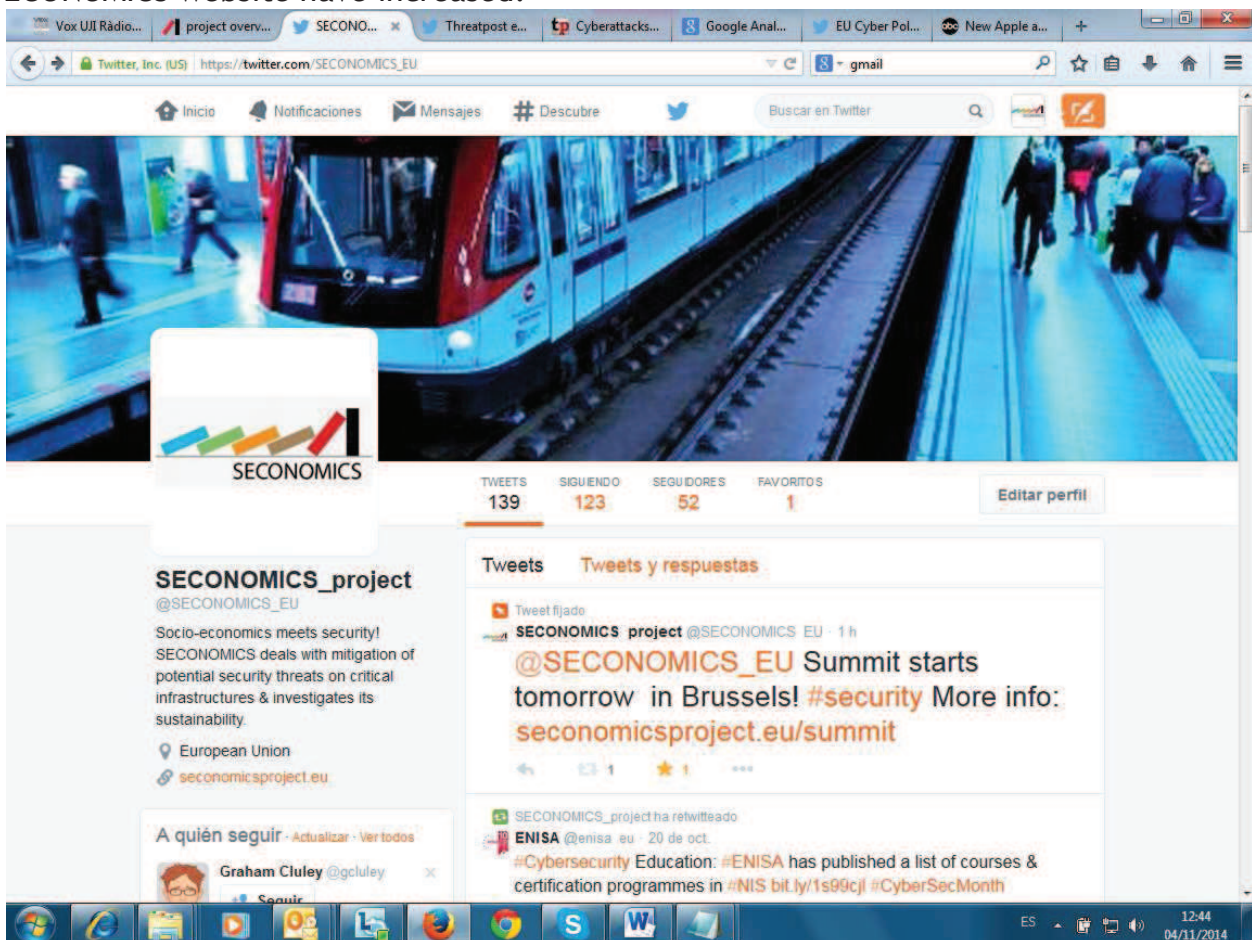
Vox UJI Ràdio... project overv... SECONO... Threatpost e... Cyberattacks... Google Anal... EU Cyber Pol... New Apple a...

Twitter, Inc. (US) https://twitter.com/SECONOMICS_EU

gmail

Inicio Notificaciones Mensajes Descubre Buscar en Twitter

SECONOMICS

| TWEETS | SIGUIENDO | SEGUIDORES | FAVORITOS |
|---|---|---|---|
| 139 | 123 | 52 | 1 |

Editar perfil

SECONOMICS_project
@SECONOMICS_EU

Socio-economics meets security! SECONOMICS deals with mitigation of potential security threats on critical infrastructures & investigates its sustainability.

European Union

seconomicsproject.eu

A quién seguir · Actualizar · Ver todos

Graham Cluley @gcluley

Seguir

Tweets Tweets y respuestas

Tweet fijado

SECONOMICS_project @SECONOMICS_EU · 1 h

@SECONOMICS_EU Summit starts tomorrow in Brussels! #security More info: seconomicsproject.eu/summit

1 1

SECONOMICS_project ha retwitteado

ENISA @enisa_eu · 20 de oct.

#Cybersecurity Education: #ENISA has published a list of courses & certification programmes in #NIS bit.ly/1s99cjl #CyberSecMonth

ES 12:44 04/11/2014